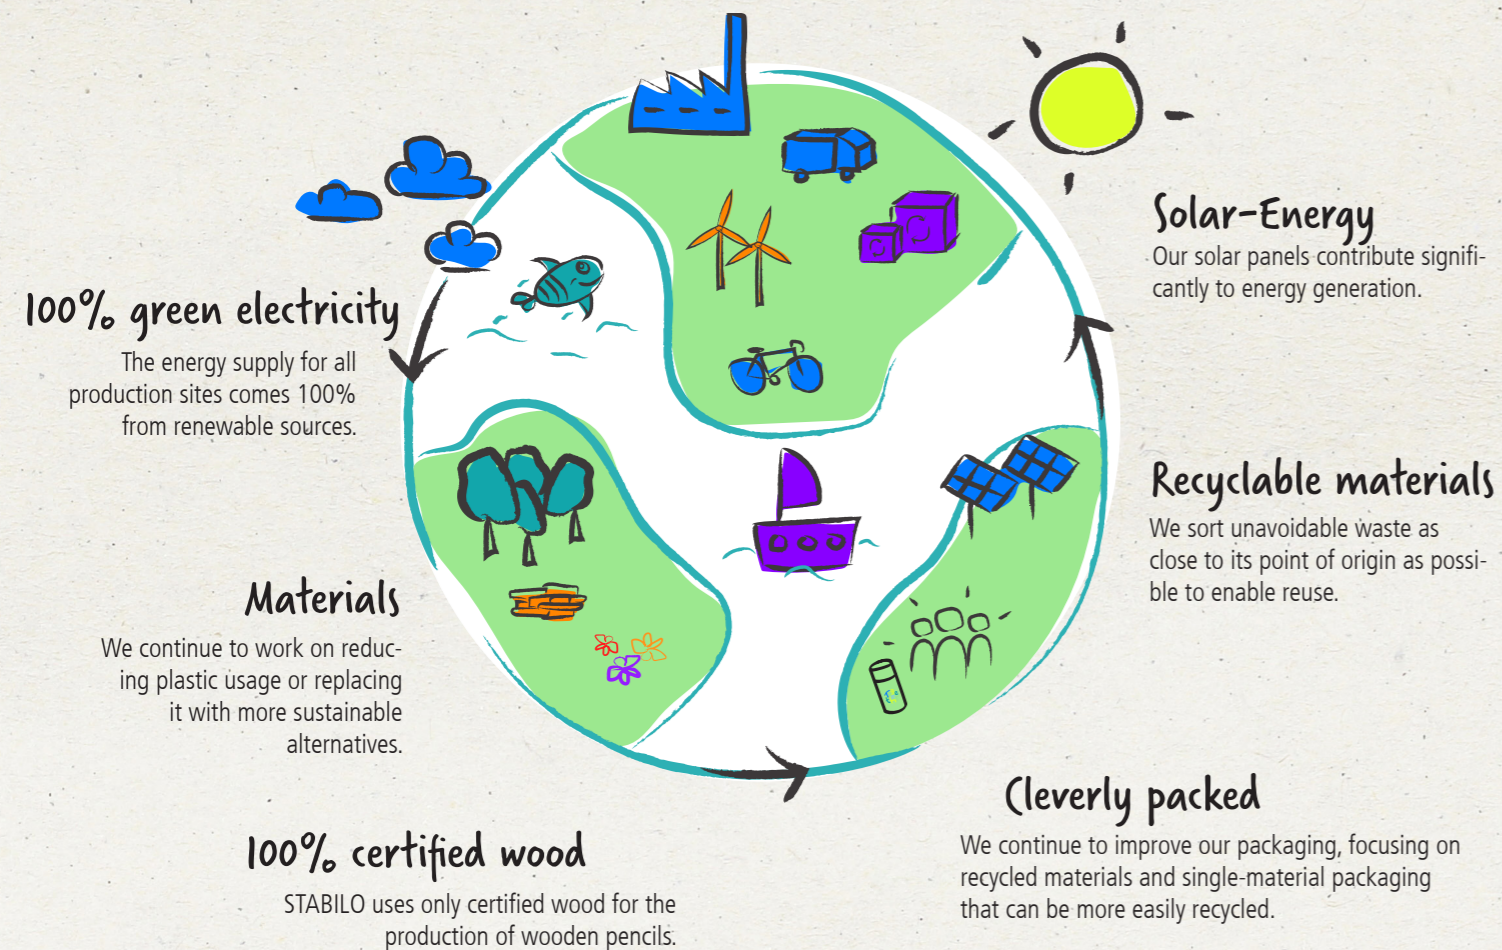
Solar-Energy
Our solar panels contribute significantly to energy generation.

100% green electricity
The energy supply for all production sites comes 100% from renewable sources.

Recyclable materials
We sort unavoidable waste as close to its point of origin as possible to enable reuse.

Materials
We continue to work on reducing plastic usage or replacing it with more sustainable alternatives.

Cleverly packed
We continue to improve our packaging, focusing on recycled materials and single-material packaging that can be more easily recycled.

100% certified wood
STABILO uses only certified wood for the production of wooden pencils.